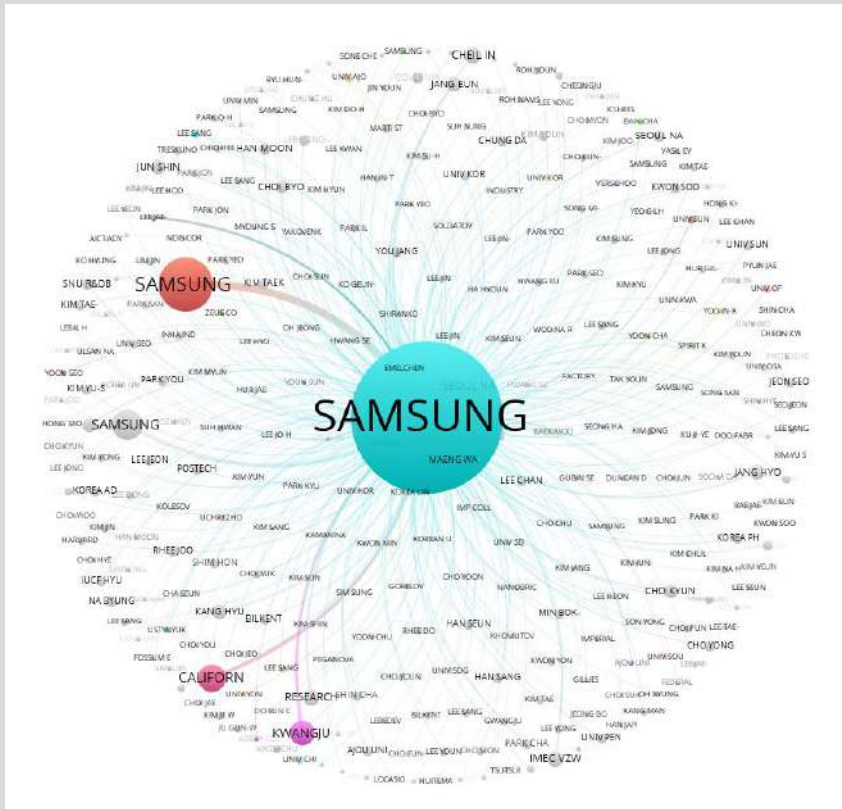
SONE CHE SAMSUNG CHEIL IN
RYU HUN UNIV NO JIN YOUN ROH JOUN CHEONGJU
UNIV MIN SAMSUNG KIM DO H JANG EUN ROH WANS LEE YONG
PARK O H CHOI BYO SUH SUNG
LEE SANG MARTI ST KIM JOO
TRESKUNO CHOI HE HAN MOON LEE KWAN CHUNG DA CHOI MYON SEOUL NA
KIM SU H CHOI SEUN KIM JOO SAMSUNG KIM TAE
JUN SHIN LEE SANG HAN JI T UNIV KOR UNIV KOR
LEE HOO CHOI BYO KIM HYUN INDUSTRY YERSEHOO KWON SOO
LEE WOON PARK JON PARK YEO SOLDATOV SONG MI YEO SH H HONG SY
MYOUNG S YAKOVENK PARK IL UNIV SUN LEE CHAN
NORKOR PARK YOO KIM SUNG UNIV SUN
YOU JANG LEE JIN LEE JONG
SAMSUNG KIM TAEK CHOI SUN HWANG SU PARK SEO PYUN JAE
SNU R&DB KO SEUN PARK KIM HA HOUN KIM KYU UNIV KWA UNIV OF
KIM TAE PARK MAN ZOUECO SHIRANKO YOON K SHIN CHA
INHA UNO OH JEONG LEE JIN WOO NA R LEE SANG
UNIV SEO LEE HO HWANG SE KIM SEUN YOON CHA SPIRIT K KIM YOUN
EMELCHEN
YOON SEO PARK YOU KIM MYUN HUR JAE YOON SUN FACTORY TAK YOUN SAMSUNG JEON SEO
KIM YU S SAMSUNG SONG SAN SEO JEON
SAMSUNG
SAMSUNG SUH HWAN LEE JO H SEONG HA KIM JONG KU B YE DOO FABR LEE SANG
HONG SEO
LEE JEON MAENG WA
KIM YU S
LEE JONG POSTECH JANG HYO
KIM YUN PARK KYU UNIV KOR KOREA UN LEE CHAN GUBIN SE DUNDAN D CHOI JUN
KOREA AD KIM SEUN
KOLESOV IMP COLL CHOI CHU SAMSUNG KIM SUNG PARK KI KWON SOO
CHOI WOO UCHREZHO KIM SANG
KIM JIN UNIV SEO KOREA PH
HAN MOON KAMANINA KWON MIN KOREA U KIM CHUL
RHEE JOO KIM JUN
SHIN HON
CHOI HYE CHOI MUK GORBLOV CHO YOON NANOBRIC KIM JANG KIM YOUN
JUCE HYU CHOI KYUN
KIM SUN
NA SYUNG CHA SEUN KANG HYU BILKENT MIN BOK LEE HEON LEE SEUN
LEE SANG KIM SHIN SIM SUNG HAN SEUN SON YONG CHOI JUN LEE JAE
USTYUYUK KHOMUTOV MATERIAL CHO YONG
CHOI YOU CHOI JEO YOON CHU RHEE DO
FOSSUM E CALIFORN LEE SANG PIGANOVA HAN SANG KWON YON
UNIV KYON UNIV SDG GILLIES
CHOI JAE RESEARCH SHIN CHA CHO YOUN KIM JAE
KIM JE W
KWANGJU LEBEDEV BILKENT LEE SANG JEONG BO KANG MIN
JU SHIN AJOU UNI LEE YOUN LEE YONG HAN JAE
UNIV CHI CHOI SUN PARK CHA UNIV PEN
LOCASIO HUITEMA TSUTSUI IMEC VZW